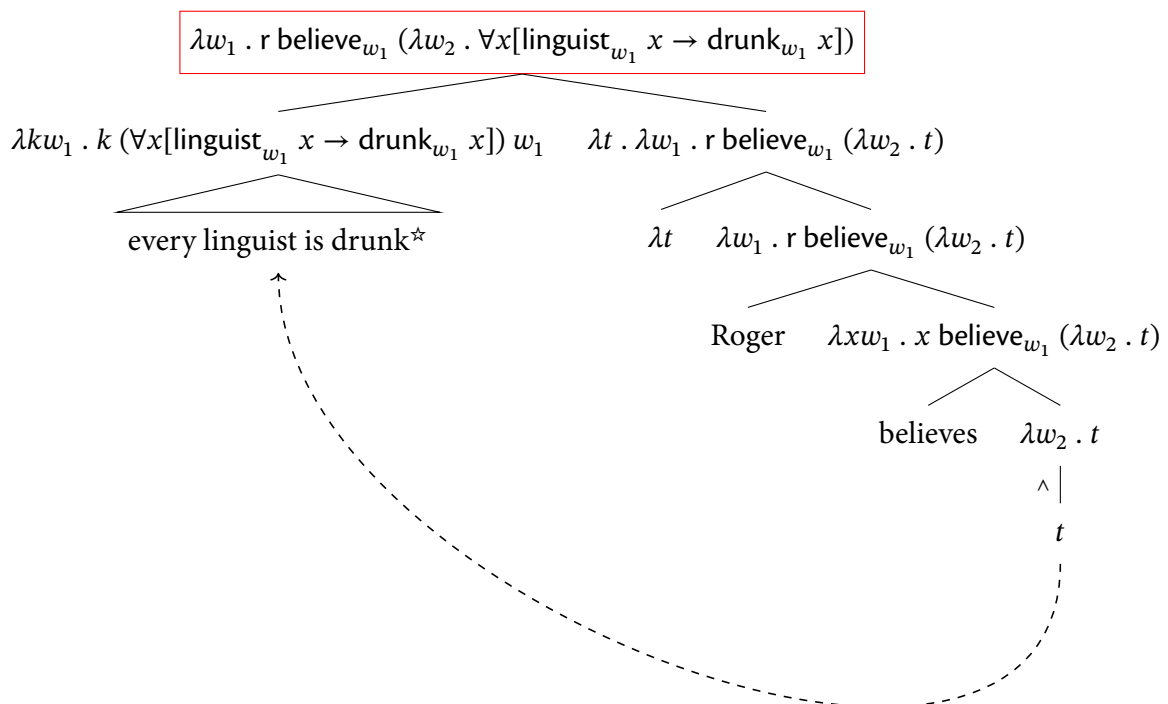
$\lambda w_1 . \text{r believe}_{w_1} (\lambda w_2 . \forall x[\text{linguist}_{w_1} x \to \text{drunk}_{w_1} x])$

$\lambda k w_1 . k (\forall x[\text{linguist}_{w_1} x \to \text{drunk}_{w_1} x]) w_1$

every linguist is drunk$^{\star}$

$\lambda t . \lambda w_1 . \text{r believe}_{w_1} (\lambda w_2 . t)$

$\lambda t$

$\lambda w_1 . \text{r believe}_{w_1} (\lambda w_2 . t)$

Roger

$\lambda x w_1 . x \text{ believe}_{w_1} (\lambda w_2 . t)$

believes

$\lambda w_2 . t$

$\wedge$

$t$